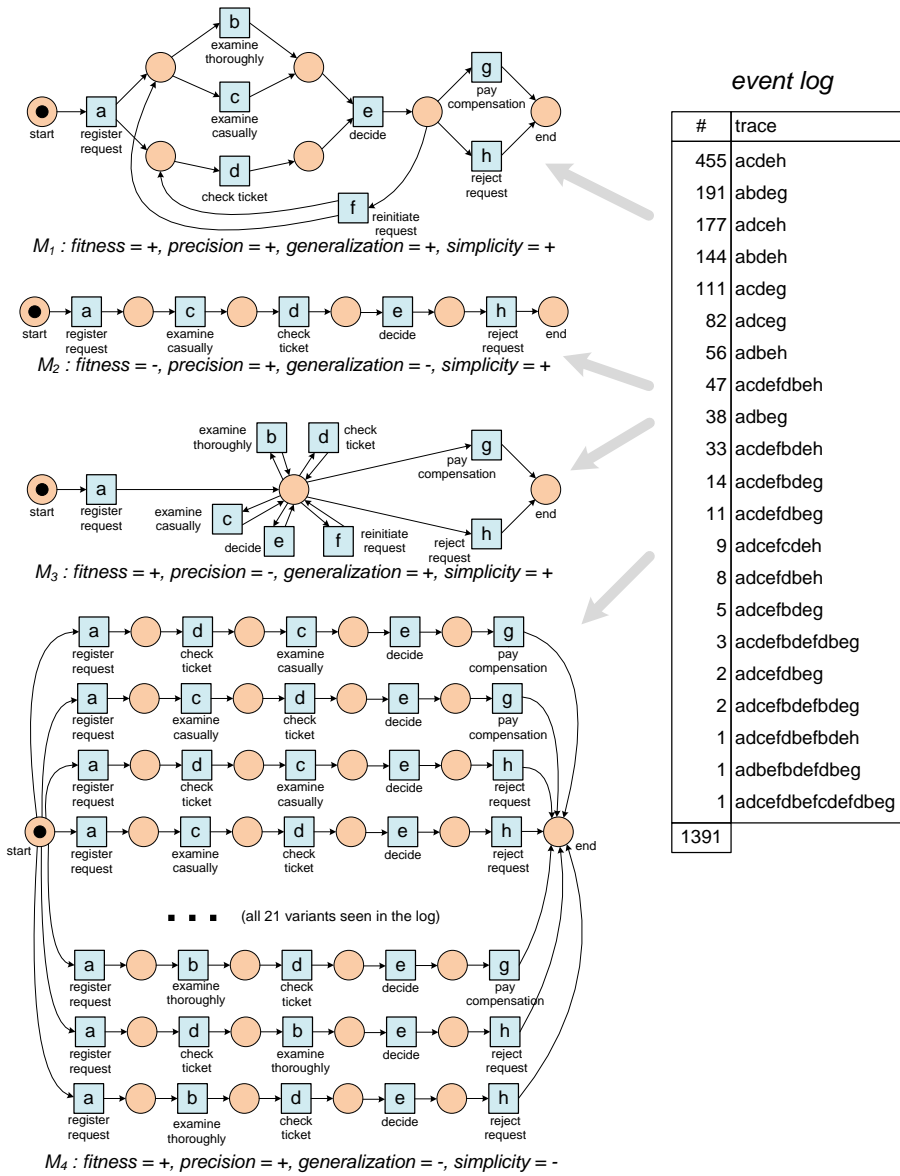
b
examine thoroughly
c
examine casually
a
register request
start
d
check ticket
e
decide
g
pay compensation
h
reject request
end
f
reinitiate request

$M_1$ : fitness = +, precision = +, generalization = +, simplicity = +

start
a
register request
c
examine casually
d
check ticket
e
decide
h
reject request
end

$M_2$ : fitness = -, precision = +, generalization = -, simplicity = +

examine thoroughly
b
d
check ticket
g
pay compensation
start
a
register request
examine casually
c
decide
e
f
reinitiate request
reject request
h
end

$M_3$ : fitness = +, precision = -, generalization = +, simplicity = +

a register request
d check ticket
c examine casually
e decide
g pay compensation

a register request
c examine casually
d check ticket
e decide
g pay compensation

a register request
d check ticket
c examine casually
e decide
h reject request

start
a register request
c examine casually
d check ticket
e decide
h reject request
end

(all 21 variants seen in the log)

a register request
b examine thoroughly
d check ticket
e decide
g pay compensation

a register request
d check ticket
b examine thoroughly
e decide
h reject request

a register request
b examine thoroughly
d check ticket
e decide
h reject request

$M_4$ : fitness = +, precision = +, generalization = -, simplicity = -

event log

| # | trace |
|---|---|
| 455 | acdeh |
| 191 | abdeg |
| 177 | adceh |
| 144 | abdeh |
| 111 | acdeg |
| 82 | adceg |
| 56 | adbeh |
| 47 | acdefdbeh |
| 38 | adbeg |
| 33 | acdefbdeh |
| 14 | acdefbdeg |
| 11 | acdefdbeg |
| 9 | adcefcdeh |
| 8 | adcefdbeh |
| 5 | adcefbdeg |
| 3 | acdefbdefdbeg |
| 2 | adcefdbeg |
| 2 | adcefbdefbdeg |
| 1 | adcefdbefbdeh |
| 1 | adbefbdefdbeg |
| 1 | adcefdbefcdefdbeg |
| 1391 | |